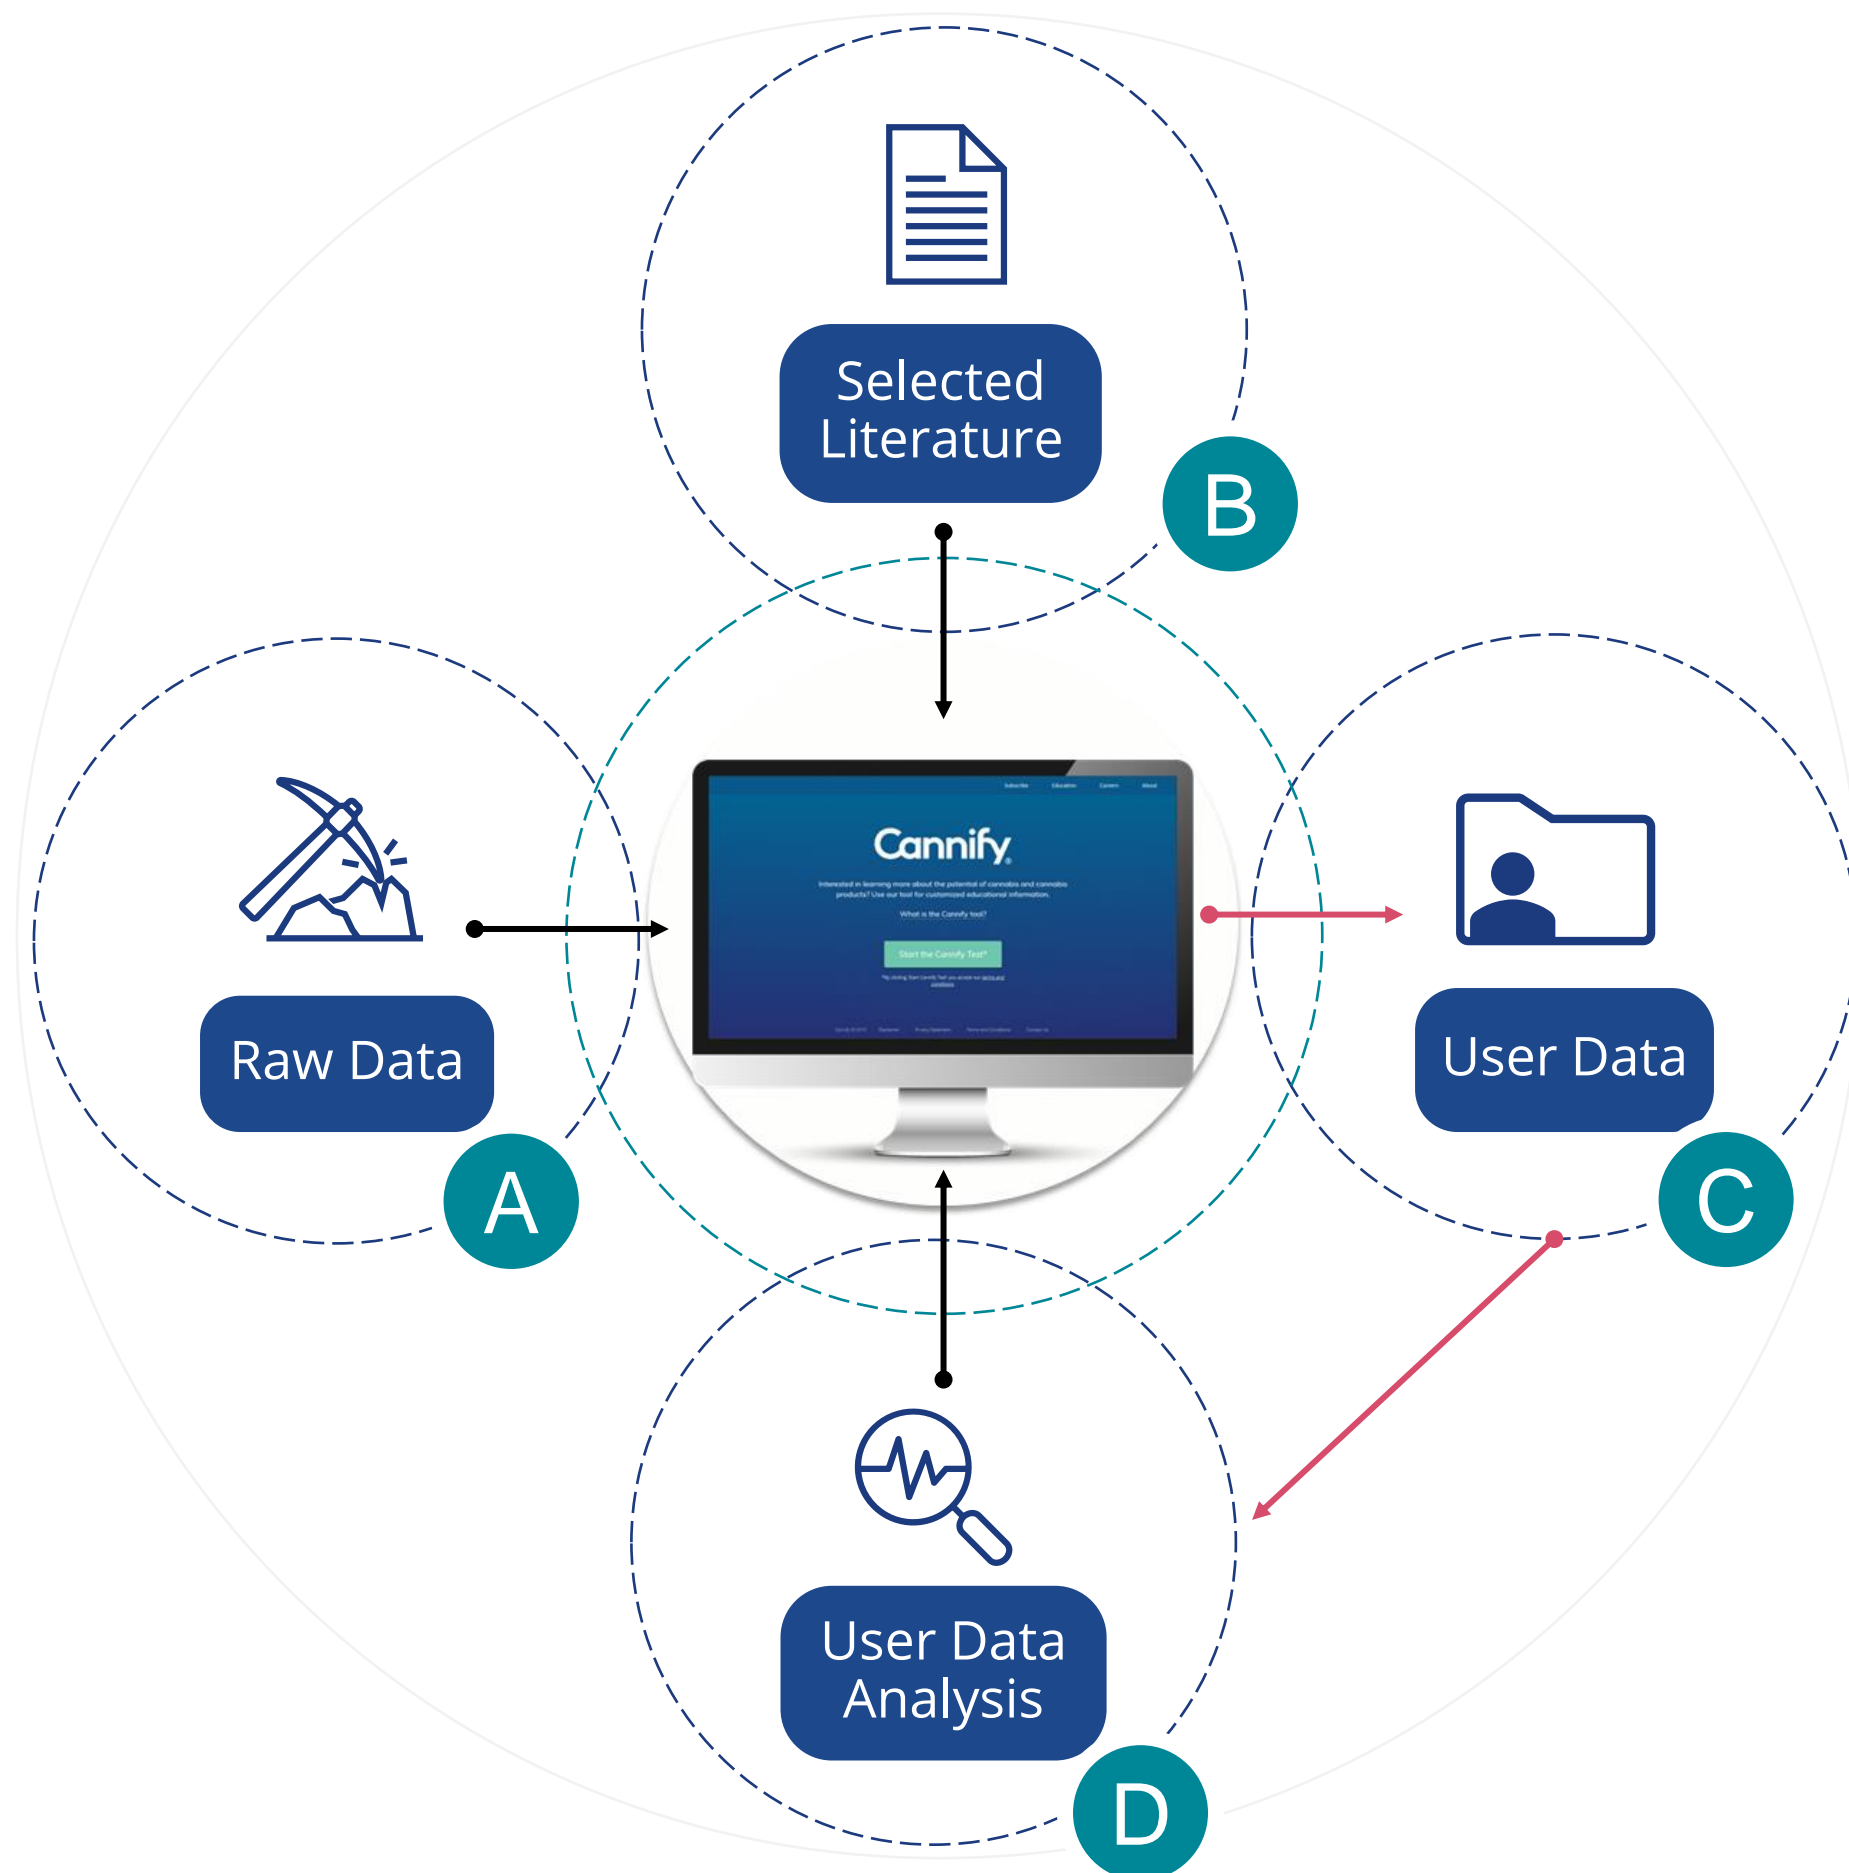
Selected Literature

B

Raw Data

A

Cannify

Interested in learning more about the potential of cannabis and cannabis products? Use our tool for customized educational information.

What is the Cannify tool?

Start the Cannify Test

User Data

C

User Data Analysis

D